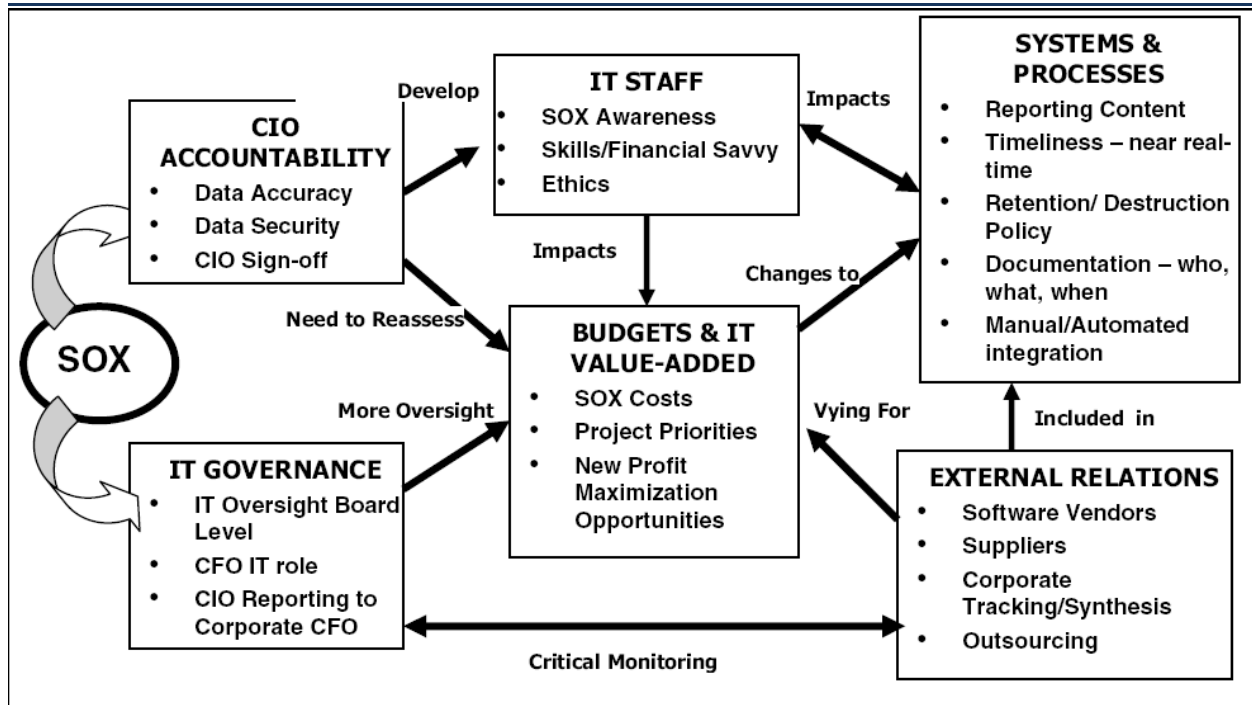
CIO ACCOUNTABILITY
- Data Accuracy
- Data Security
- CIO Sign-off

Develop

IT STAFF
- SOX Awareness
- Skills/Financial Savvy
- Ethics

Impacts

SYSTEMS & PROCESSES
- Reporting Content
- Timeliness – near real-time
- Retention/ Destruction Policy
- Documentation – who, what, when
- Manual/Automated integration

Impacts

Changes to

Need to Reassess

SOX

BUDGETS & IT VALUE-ADDED
- SOX Costs
- Project Priorities
- New Profit Maximization Opportunities

More Oversight

Vying For

Included in

IT GOVERNANCE
- IT Oversight Board Level
- CFO IT role
- CIO Reporting to Corporate CFO

EXTERNAL RELATIONS
- Software Vendors
- Suppliers
- Corporate Tracking/Synthesis
- Outsourcing

Critical Monitoring